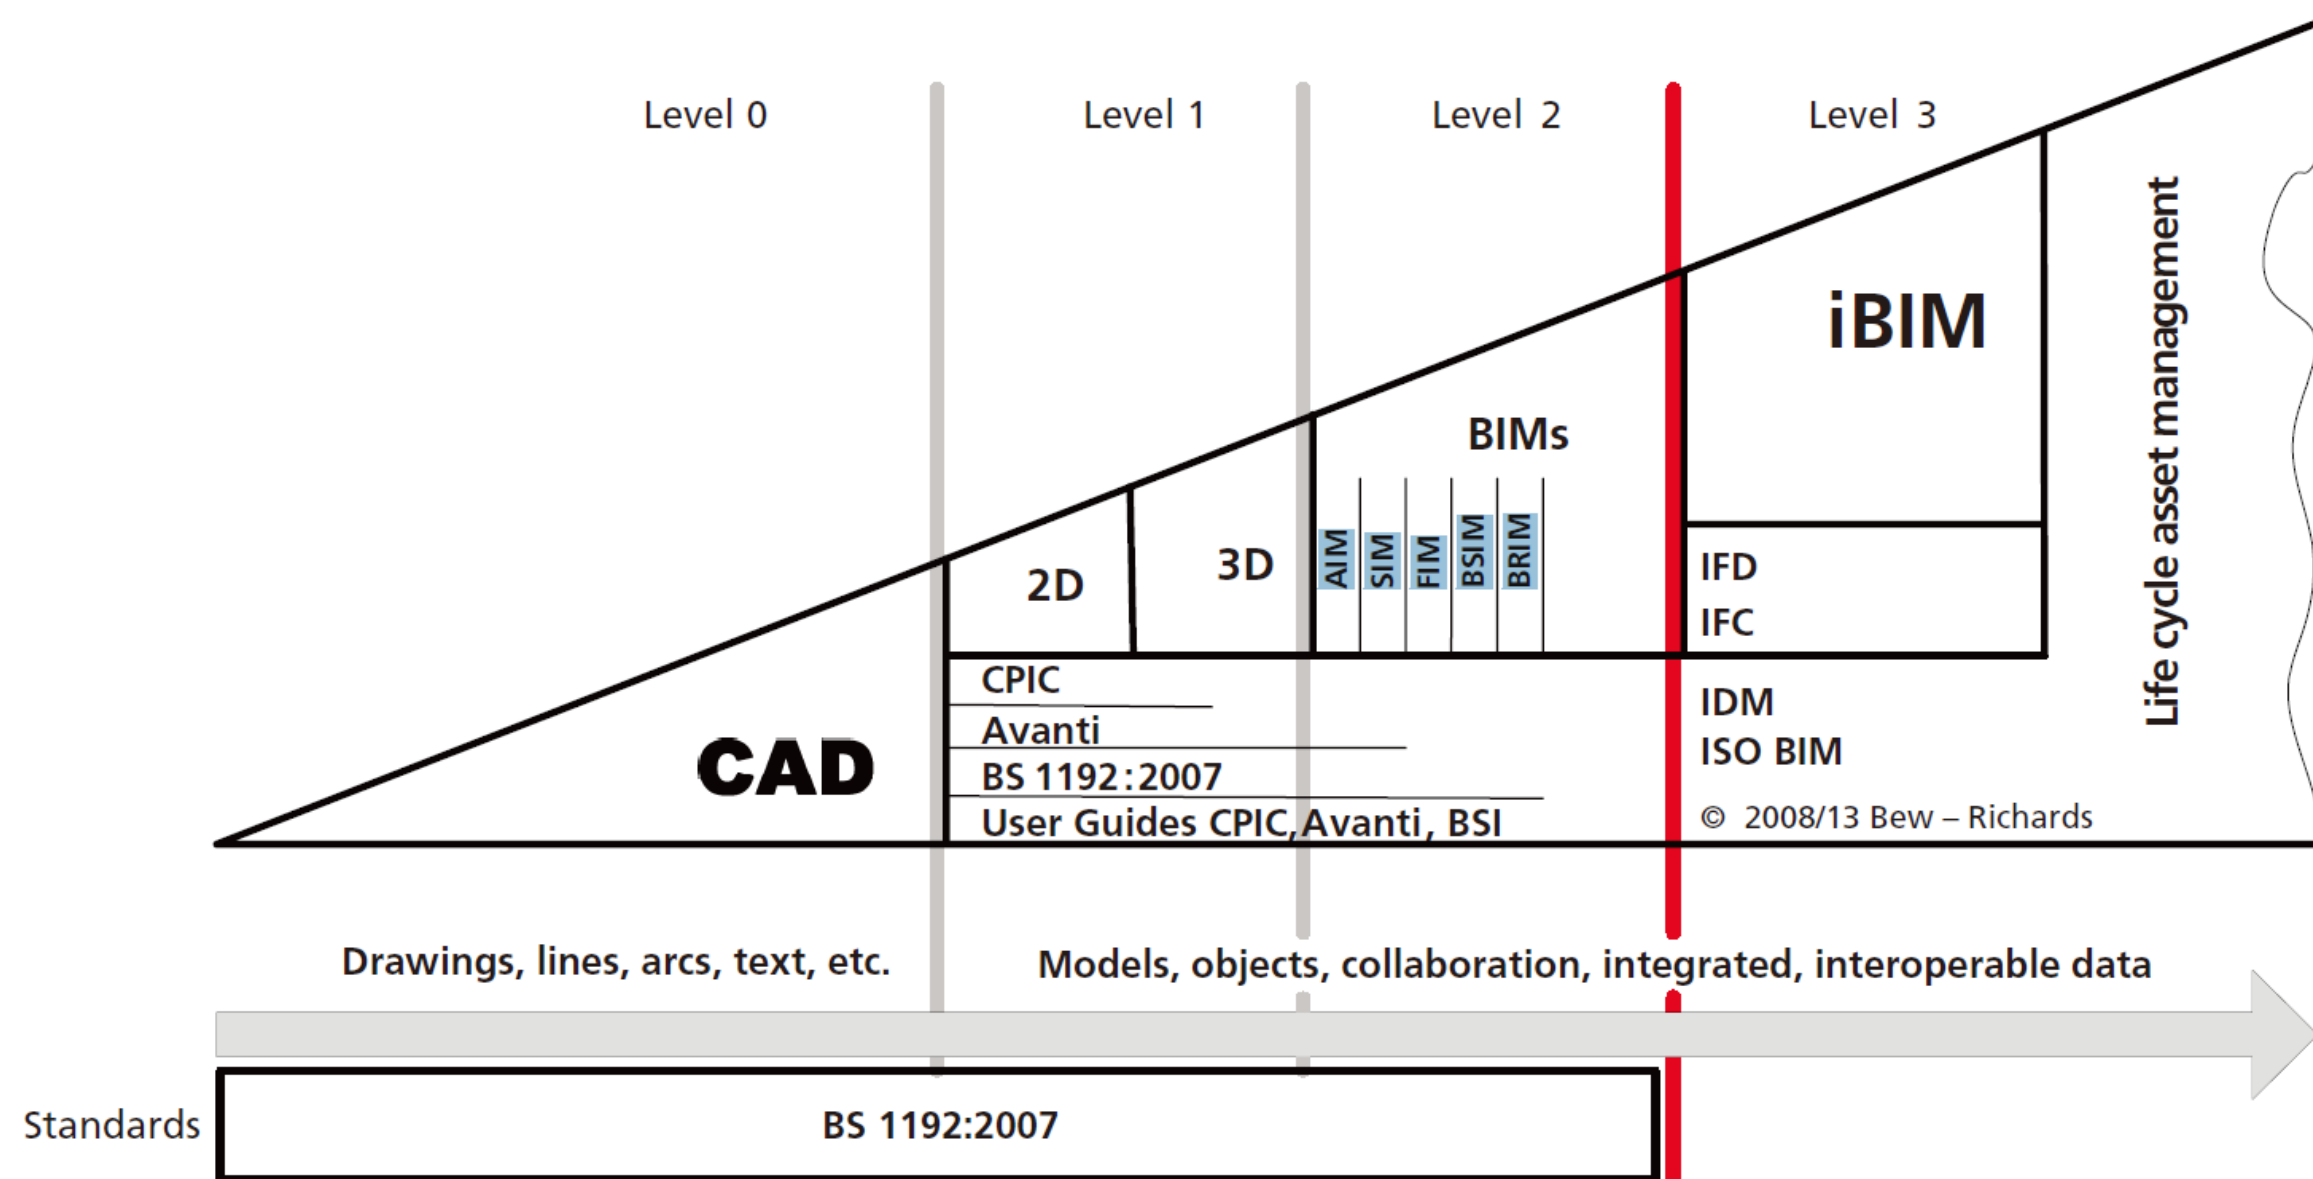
Level 0
Level 1
Level 2
Level 3

iBIM

Life cycle asset management

BIMs

2D
3D
AIM
SIM
FIM
BSIM
BRIM

IFD
IFC

CAD

CPIC
Avanti
BS 1192:2007
User Guides CPIC, Avanti, BSI

IDM
ISO BIM

© 2008/13 Bew – Richards

Drawings, lines, arcs, text, etc.
Models, objects, collaboration, integrated, interoperable data

Standards
BS 1192:2007